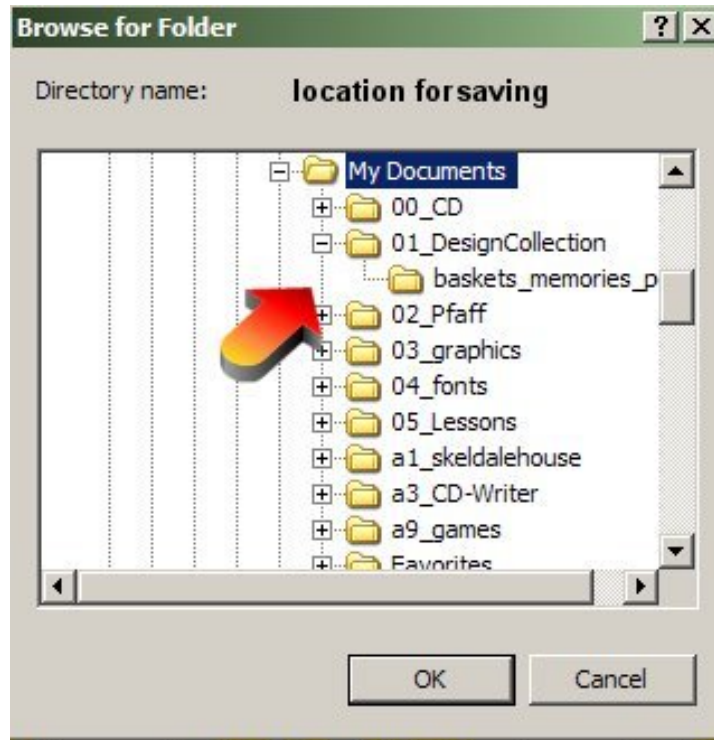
Browse for Folder
? X
Directory name: location forsaving

My Documents
00_CD
01_DesignCollection
baskets_memories_p
02_Pfaff
03_graphics
04_fonts
05_Lessons
a1_skeldalehouse
a3_CD-Writer
a9_games
Favorites

OK
Cancel